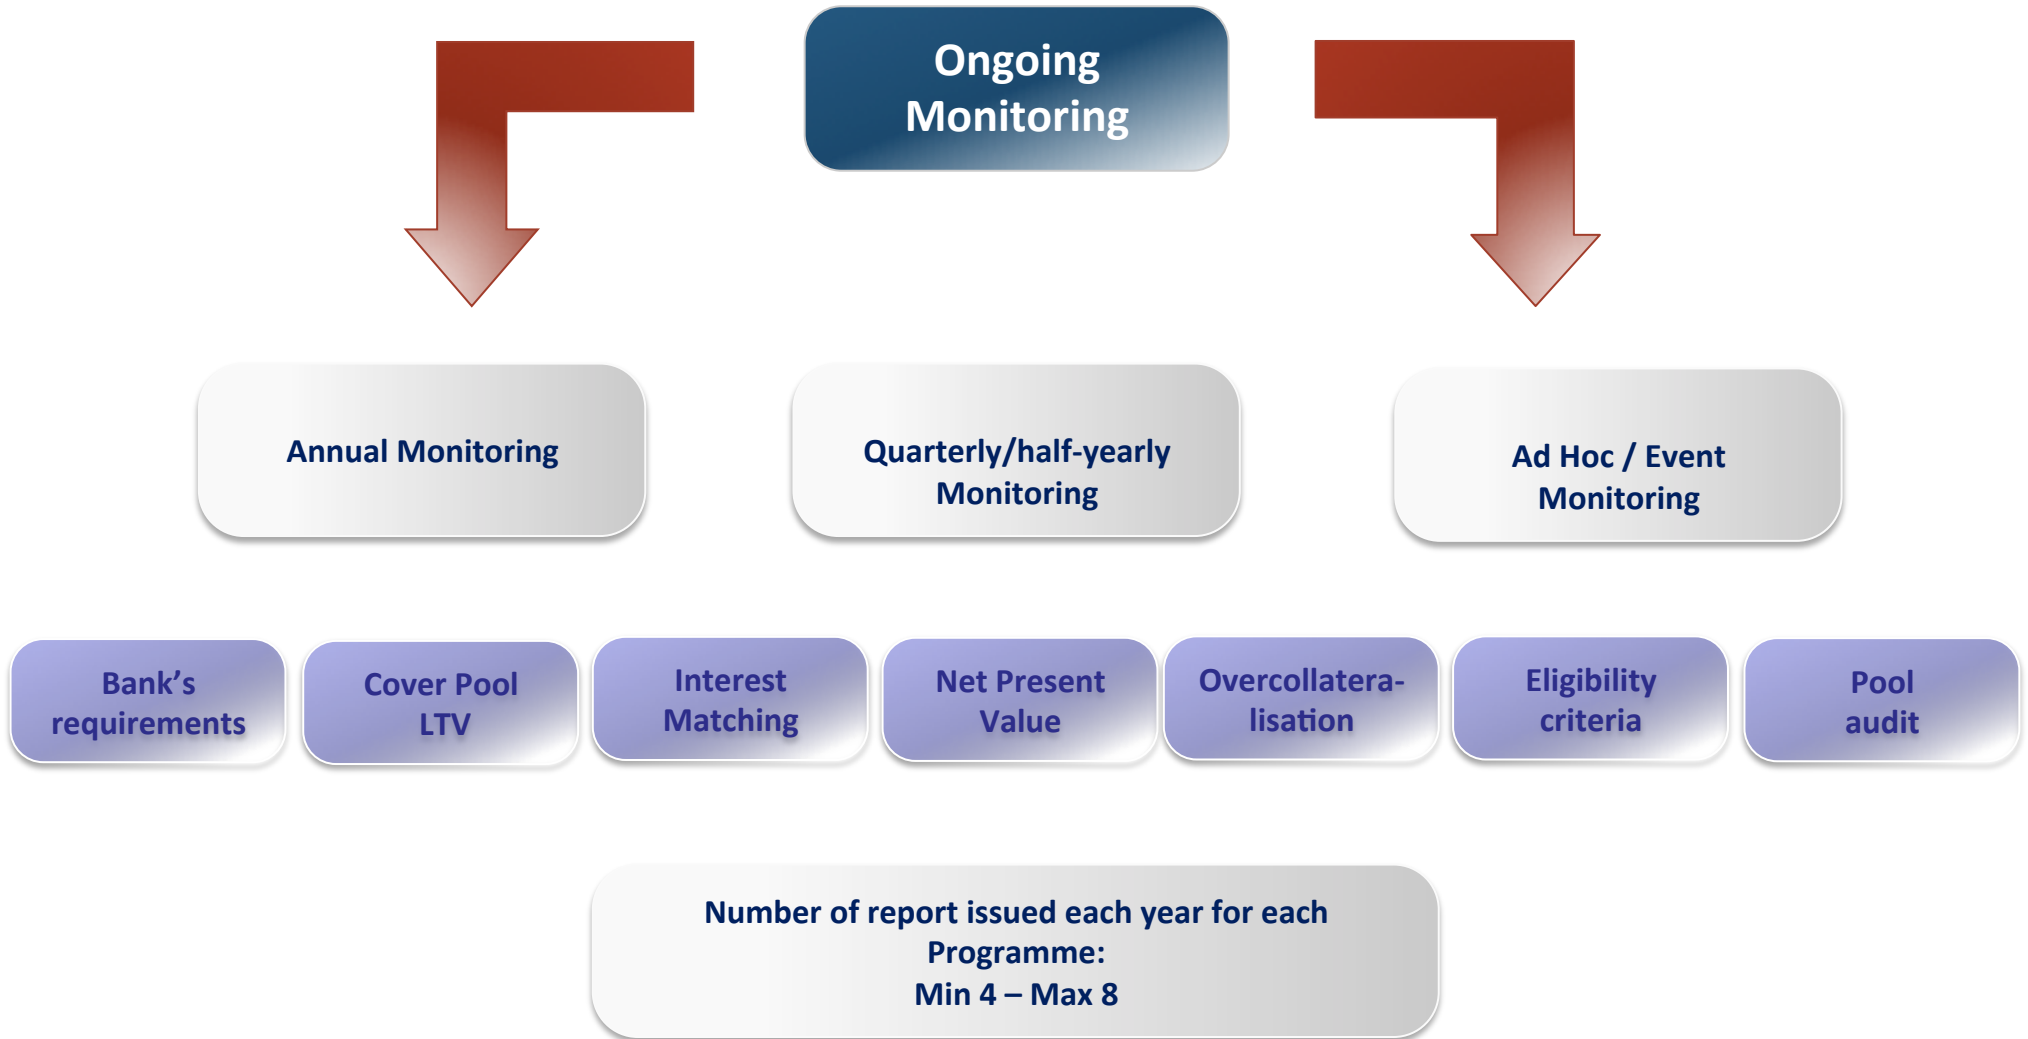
Ongoing Monitoring

Annual Monitoring

Quarterly/half-yearly Monitoring

Ad Hoc / Event Monitoring

Bank's requirements

Cover Pool LTV

Interest Matching

Net Present Value

Overcollateralisation

Eligibility criteria

Pool audit

Number of report issued each year for each Programme:
Min 4 – Max 8